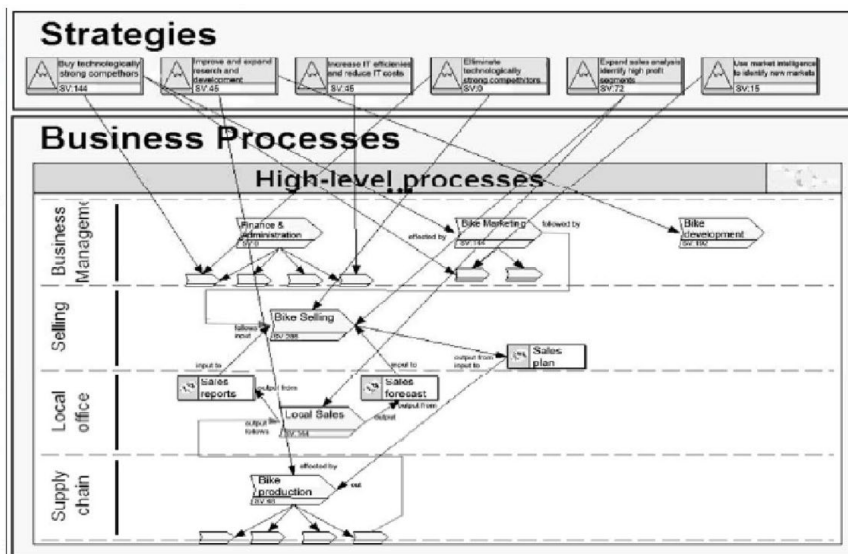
Strategies

Buy technologically strong competitors
SV:144

Improve and expand research and development
SV:45

Increase IT efficiencies and reduce IT costs
SV:45

Eliminate technologically strong competitors
SV:0

Expand sales analysis identify high profit segments
SV:72

Use market intelligence to identify new markets
SV:15

Business Processes

High-level processes

Business Manageme

Selling

Local office

Supply chain

Finance & administration
SV:0

affected by

Bike Marketing
SV:144

followed by

Bike development
SV:192

followed input

Bike Selling
SV:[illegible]

input to

output from input to

Sales plan

input to

Sales reports

output from

Sales forecast

output from

output

output follows

Local Sales
SV:144

affected by

Bike production
SV:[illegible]

out